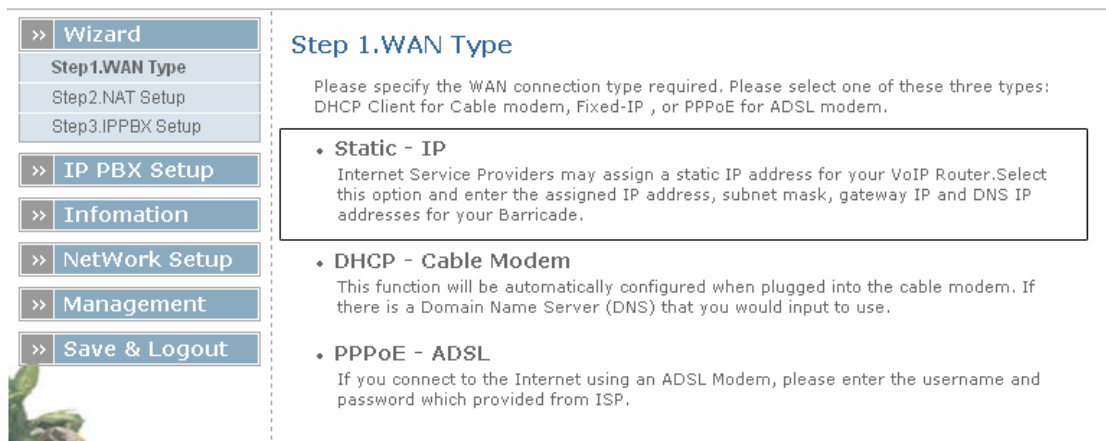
» Wizard
Step1.WAN Type
Step2.NAT Setup
Step3.IPPBX Setup
» IP PBX Setup
» Infomation
» NetWork Setup
» Management
» Save & Logout

Step 1.WAN Type

Please specify the WAN connection type required. Please select one of these three types: DHCP Client for Cable modem, Fixed-IP , or PPPoE for ADSL modem.

• Static - IP
Internet Service Providers may assign a static IP address for your VoIP Router.Select this option and enter the assigned IP address, subnet mask, gateway IP and DNS IP addresses for your Barricade.

• DHCP - Cable Modem
This function will be automatically configured when plugged into the cable modem. If there is a Domain Name Server (DNS) that you would input to use.

• PPPoE - ADSL
If you connect to the Internet using an ADSL Modem, please enter the username and password which provided from ISP.